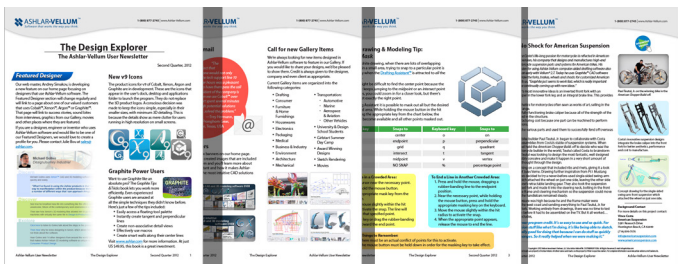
ASHLAR-VELLUM

The Design Explorer
The Ashlar-Vellum User Newsletter
Second Quarter, 2012

Featured Designer

New v9 Icons

Graphite Power Users

Call for new Gallery Items

Drawing & Modeling Tip:

Shock for American Suspension

Ashlar-Vellum Newsletter
The Design Explorer
Second Quarter 2012